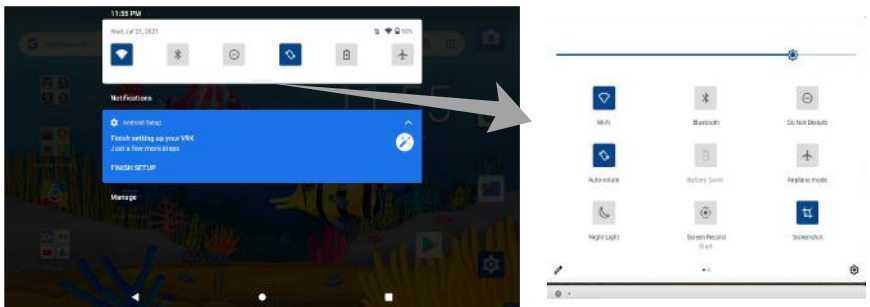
11:55 PM

Wed, Jul 21, 2021

50%

Notifications

Android Setup

Finish setting up your VRX

Just a few more steps

FINISH SETUP

Manage

Wi-Fi

Bluetooth

Do Not Disturb

Auto-rotate

Battery Saver

Airplane mode

Night Light

Screen Record

Start

Screenshot